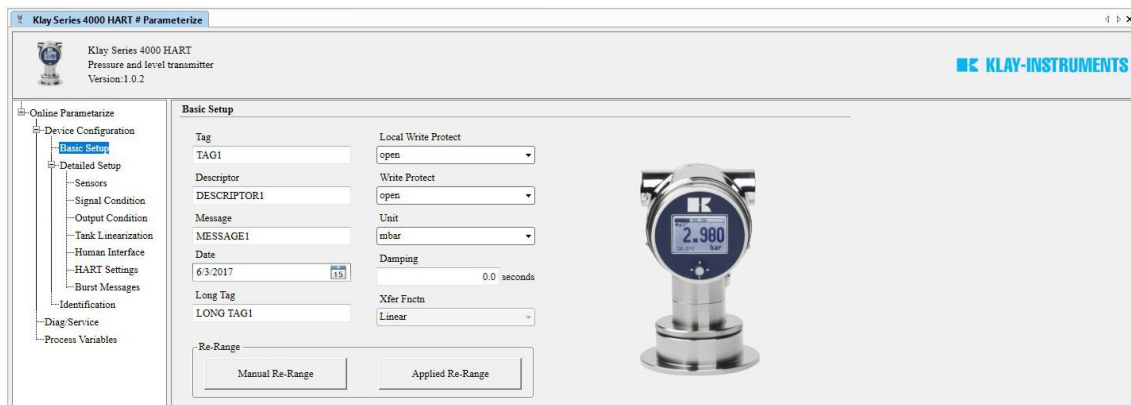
Klay Series 4000 HART # Parameterize

Klay Series 4000 HART
Pressure and level transmitter
Version:1.0.2

KLAY-INSTRUMENTS

Online Parametarize
Device Configuration
Basic Setup
Detailed Setup
Sensors
Signal Condition
Output Condition
Tank Linearization
Human Interface
HART Settings
Burst Messages
Identification
Diag/Service
Process Variables

Basic Setup

Tag
TAG1
Descriptor
DESCRIPTOR1
Message
MESSAGE1
Date
6/3/2017
15
Long Tag
LONG TAG1

Local Write Protect
open
Write Protect
open
Unit
mbar
Damping
0.0 seconds
Xfer Fnctn
Linear

Re-Range
Manual Re-Range
Applied Re-Range

2.980
bar